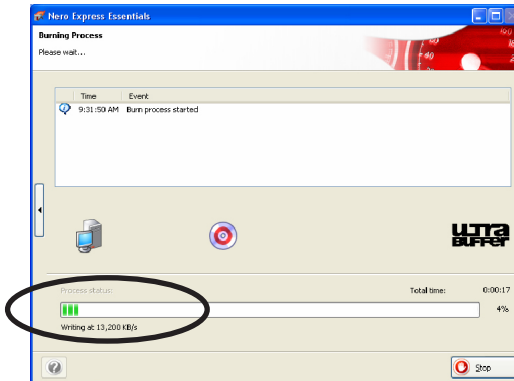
Nero Express Essentials

Burning Process

Please wait...

| Time | Event |
|---|---|
| 9:31:50 AM | Burn process started |

ULTRA BUFFER

Process status:

Total time: 0:00:17

4%

Writing at 13,200 KB/s

Stop